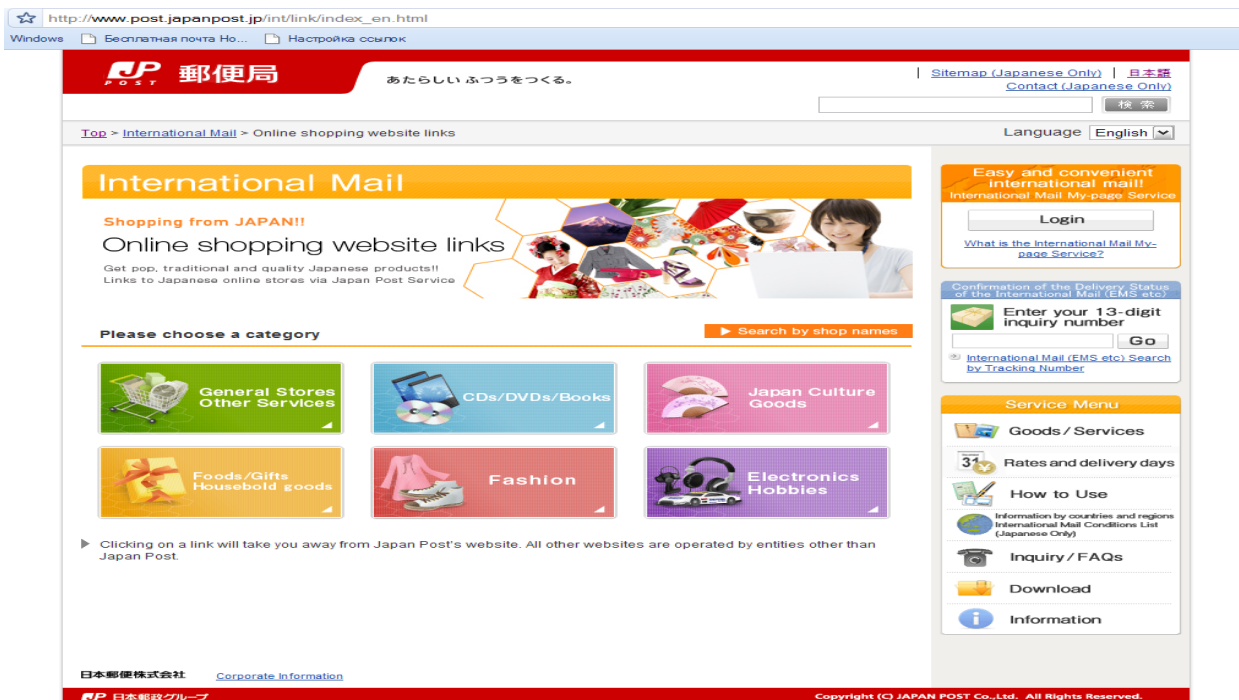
http://www.post.japanpost.jp/int/link/index_en.html

Windows Бесплатная почта Ho... Настройка ссылок

JP POST 郵便局

あたらしい ふつうをつくる。

Sitemap (Japanese Only) | 日本語
Contact (Japanese Only)

検索

Top > International Mail > Online shopping website links

Language English

International Mail

Shopping from JAPAN!!

Online shopping website links

Get pop, traditional and quality Japanese products!!
Links to Japanese online stores via Japan Post Service

Please choose a category

Search by shop names

General Stores Other Services

CDs/DVDs/Books

Japan Culture Goods

Foods/Gifts Household goods

Fashion

Electronics Hobbies

Clicking on a link will take you away from Japan Post's website. All other websites are operated by entities other than Japan Post.

Easy and convenient international mail!
International Mail My-page Service

Login

What is the International Mail My-page Service?

Confirmation of the Delivery Status of the International Mail (EMS etc)

Enter your 13-digit inquiry number

Go

International Mail (EMS etc) Search by Tracking Number

Service Menu

Goods / Services

Rates and delivery days

How to Use

Information by countries and regions
International Mail Conditions List (Japanese Only)

Inquiry / FAQs

Download

Information

日本郵便株式会社 Corporate Information

JP 日本郵政グループ

Copyright (C) JAPAN POST Co.,Ltd. All Rights Reserved.